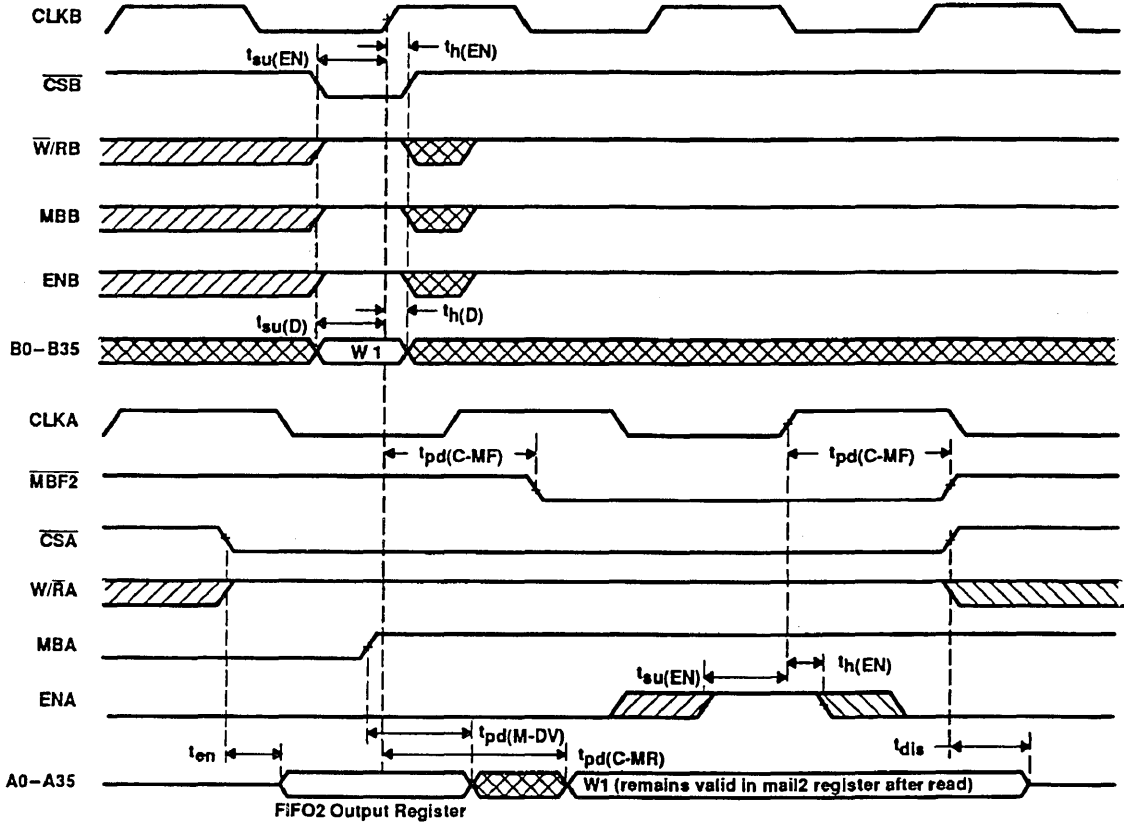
CLKB
$t_{su(EN)}$
$t_{h(EN)}$
$\overline{CSB}$
$\overline{W}/RB$
MBB
ENB
$t_{su(D)}$
$t_{h(D)}$
B0–B35
W 1
CLKA
$t_{pd(C\text{-}MF)}$
$t_{pd(C\text{-}MF)}$
$\overline{MBF2}$
$\overline{CSA}$
$W/\overline{RA}$
MBA
$t_{su(EN)}$
$t_{h(EN)}$
ENA
$t_{pd(M\text{-}DV)}$
$t_{en}$
$t_{pd(C\text{-}MR)}$
$t_{dis}$
A0–A35
W1 (remains valid in mail2 register after read)
FIFO2 Output Register